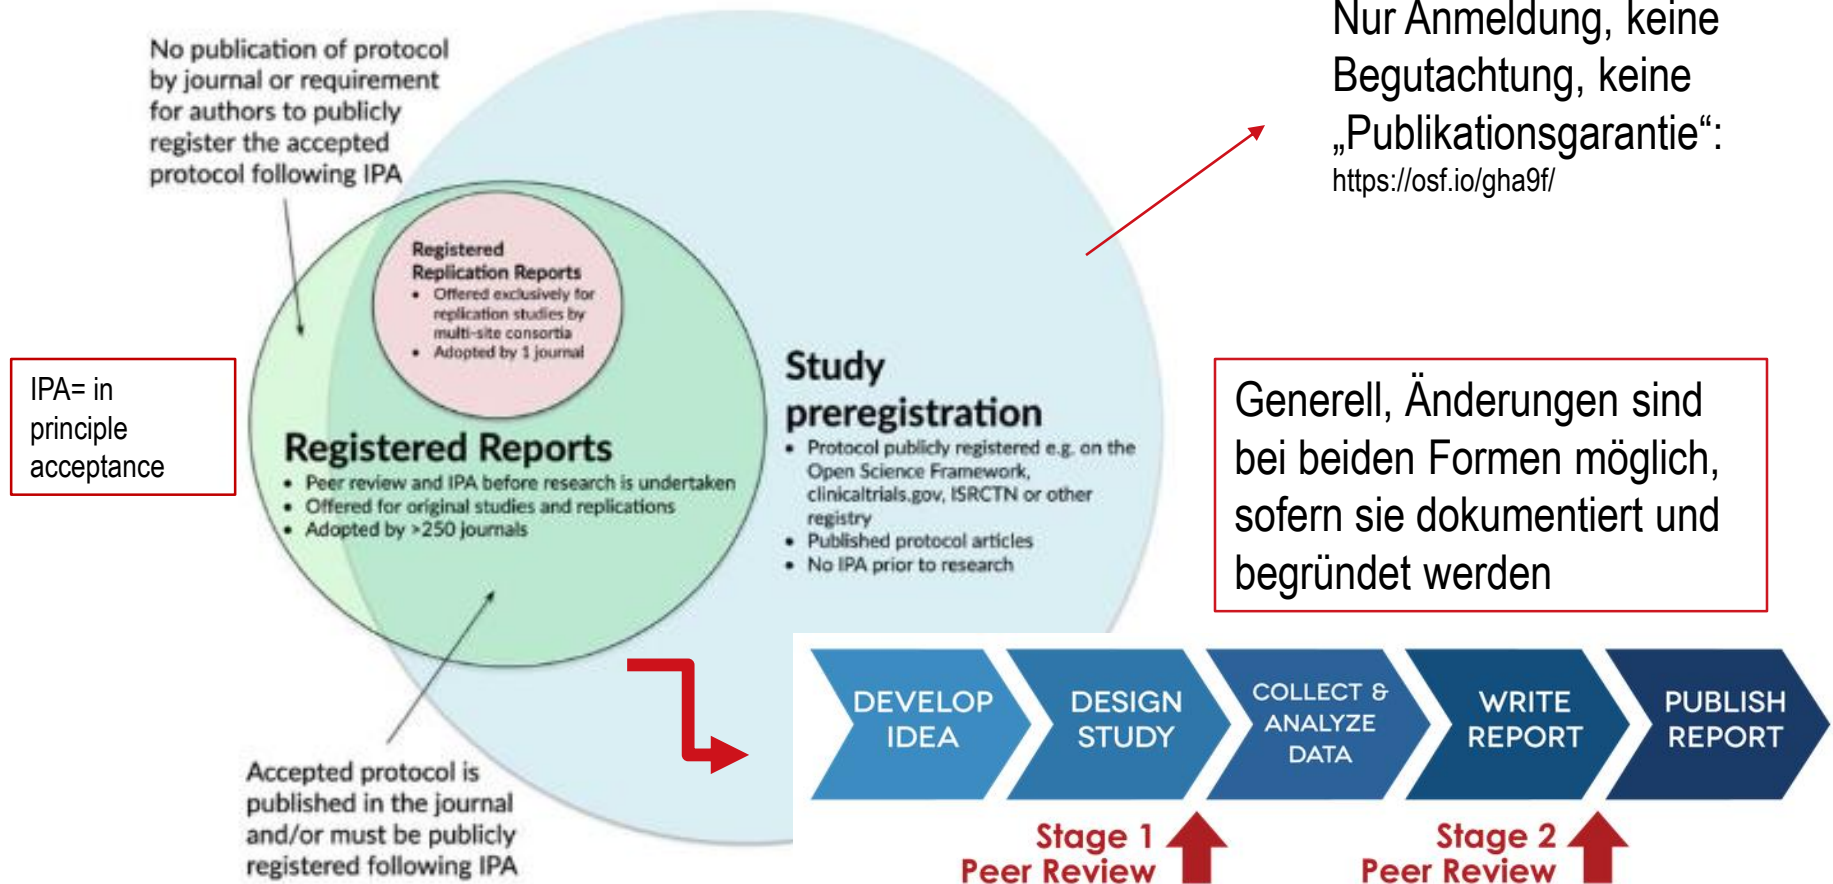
No publication of protocol by journal or requirement for authors to publicly register the accepted protocol following IPA

Nur Anmeldung, keine Begutachtung, keine „Publikationsgarantie“:
https://osf.io/gha9f/

Registered Replication Reports
• Offered exclusively for replication studies by multi-site consortia
• Adopted by 1 journal

IPA= in principle acceptance

Registered Reports
• Peer review and IPA before research is undertaken
• Offered for original studies and replications
• Adopted by >250 journals

Study preregistration
• Protocol publicly registered e.g. on the Open Science Framework, clinicaltrials.gov, ISRCTN or other registry
• Published protocol articles
• No IPA prior to research

Generell, Änderungen sind bei beiden Formen möglich, sofern sie dokumentiert und begründet werden

DEVELOP IDEA
DESIGN STUDY
COLLECT & ANALYZE DATA
WRITE REPORT
PUBLISH REPORT

Accepted protocol is published in the journal and/or must be publicly registered following IPA

Stage 1 Peer Review
Stage 2 Peer Review